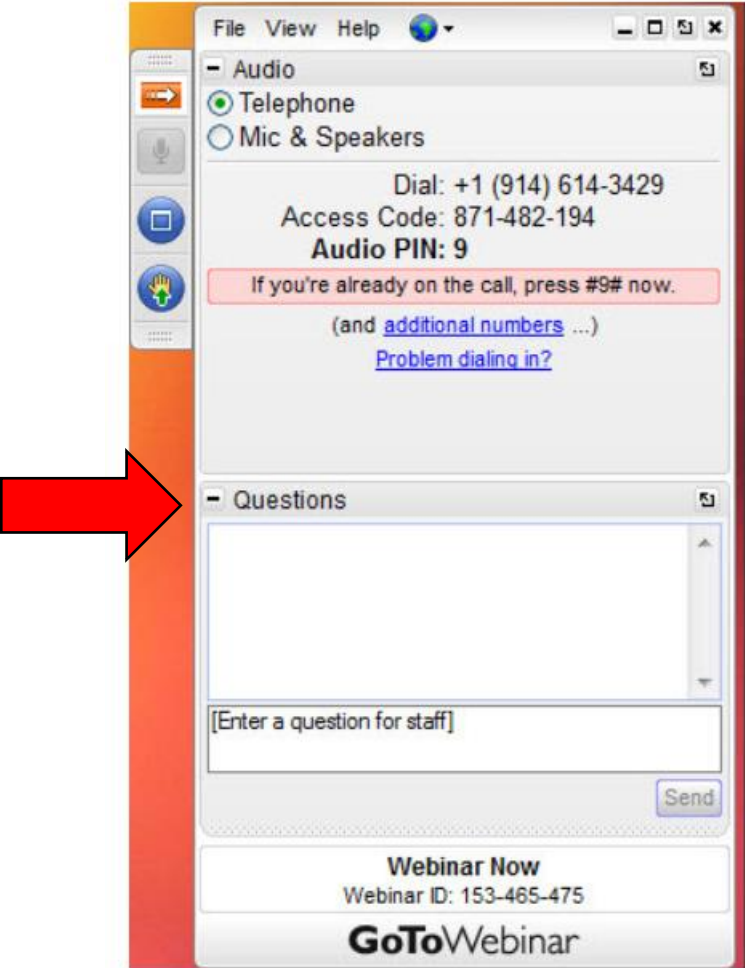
File View Help

Audio

Telephone

Mic & Speakers

Dial: +1 (914) 614-3429

Access Code: 871-482-194

Audio PIN: 9

If you're already on the call, press #9# now.

(and additional numbers ...)

Problem dialing in?

Questions

[Enter a question for staff]

Send

Webinar Now

Webinar ID: 153-465-475

GoToWebinar